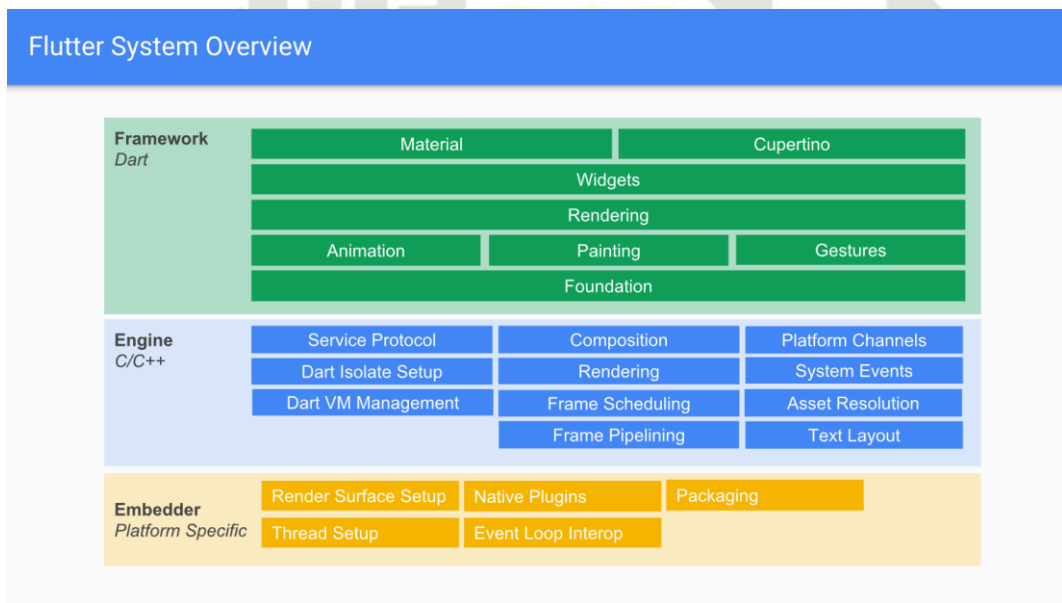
Flutter System Overview

Framework
Dart

Material
Cupertino
Widgets
Rendering
Animation
Painting
Gestures
Foundation

Engine
C/C++

Service Protocol
Composition
Platform Channels
Dart Isolate Setup
Rendering
System Events
Dart VM Management
Frame Scheduling
Asset Resolution
Frame Pipelining
Text Layout

Embedder
Platform Specific

Render Surface Setup
Native Plugins
Packaging
Thread Setup
Event Loop Interop